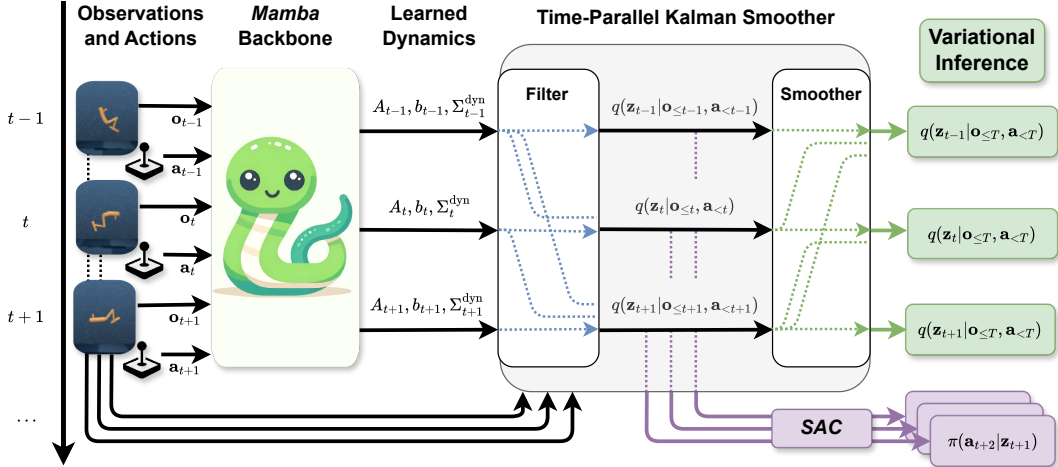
Observations and Actions

Mamba Backbone

Learned Dynamics

Time-Parallel Kalman Smoother

Variational Inference

$t-1$

$t$

$t+1$

$\dots$

$\mathbf{o}_{t-1}$

$\mathbf{a}_{t-1}$

$\mathbf{o}_t$

$\mathbf{a}_t$

$\mathbf{o}_{t+1}$

$\mathbf{a}_{t+1}$

$A_{t-1}, b_{t-1}, \Sigma_{t-1}^{\text{dyn}}$

$A_t, b_t, \Sigma_t^{\text{dyn}}$

$A_{t+1}, b_{t+1}, \Sigma_{t+1}^{\text{dyn}}$

Filter

$q(\mathbf{z}_{t-1}|\mathbf{o}_{\leq t-1}, \mathbf{a}_{<t-1})$

$q(\mathbf{z}_t|\mathbf{o}_{\leq t}, \mathbf{a}_{<t})$

$q(\mathbf{z}_{t+1}|\mathbf{o}_{\leq t+1}, \mathbf{a}_{<t+1})$

Smoother

$q(\mathbf{z}_{t-1}|\mathbf{o}_{\leq T}, \mathbf{a}_{<T})$

$q(\mathbf{z}_t|\mathbf{o}_{\leq T}, \mathbf{a}_{<T})$

$q(\mathbf{z}_{t+1}|\mathbf{o}_{\leq T}, \mathbf{a}_{<T})$

SAC

$\pi(\mathbf{a}_{t+2}|\mathbf{z}_{t+1})$